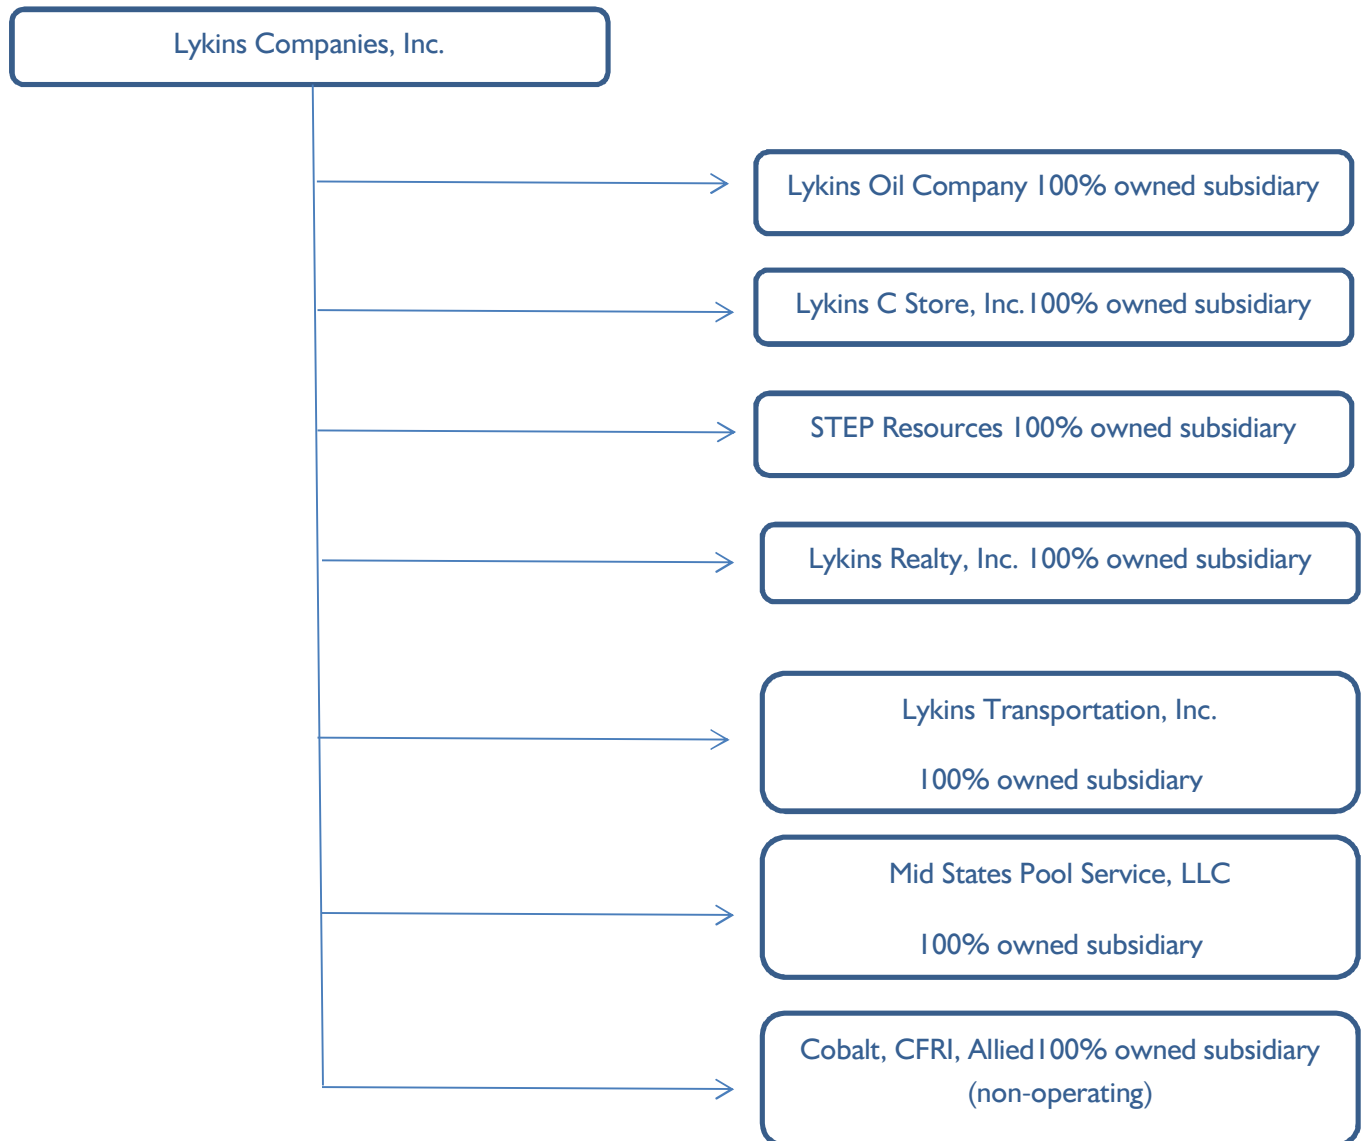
Lykins Companies, Inc.

Lykins Oil Company 100% owned subsidiary

Lykins C Store, Inc.100% owned subsidiary

STEP Resources 100% owned subsidiary

Lykins Realty, Inc. 100% owned subsidiary

Lykins Transportation, Inc.

100% owned subsidiary

Mid States Pool Service, LLC

100% owned subsidiary

Cobalt, CFRI, Allied100% owned subsidiary (non-operating)